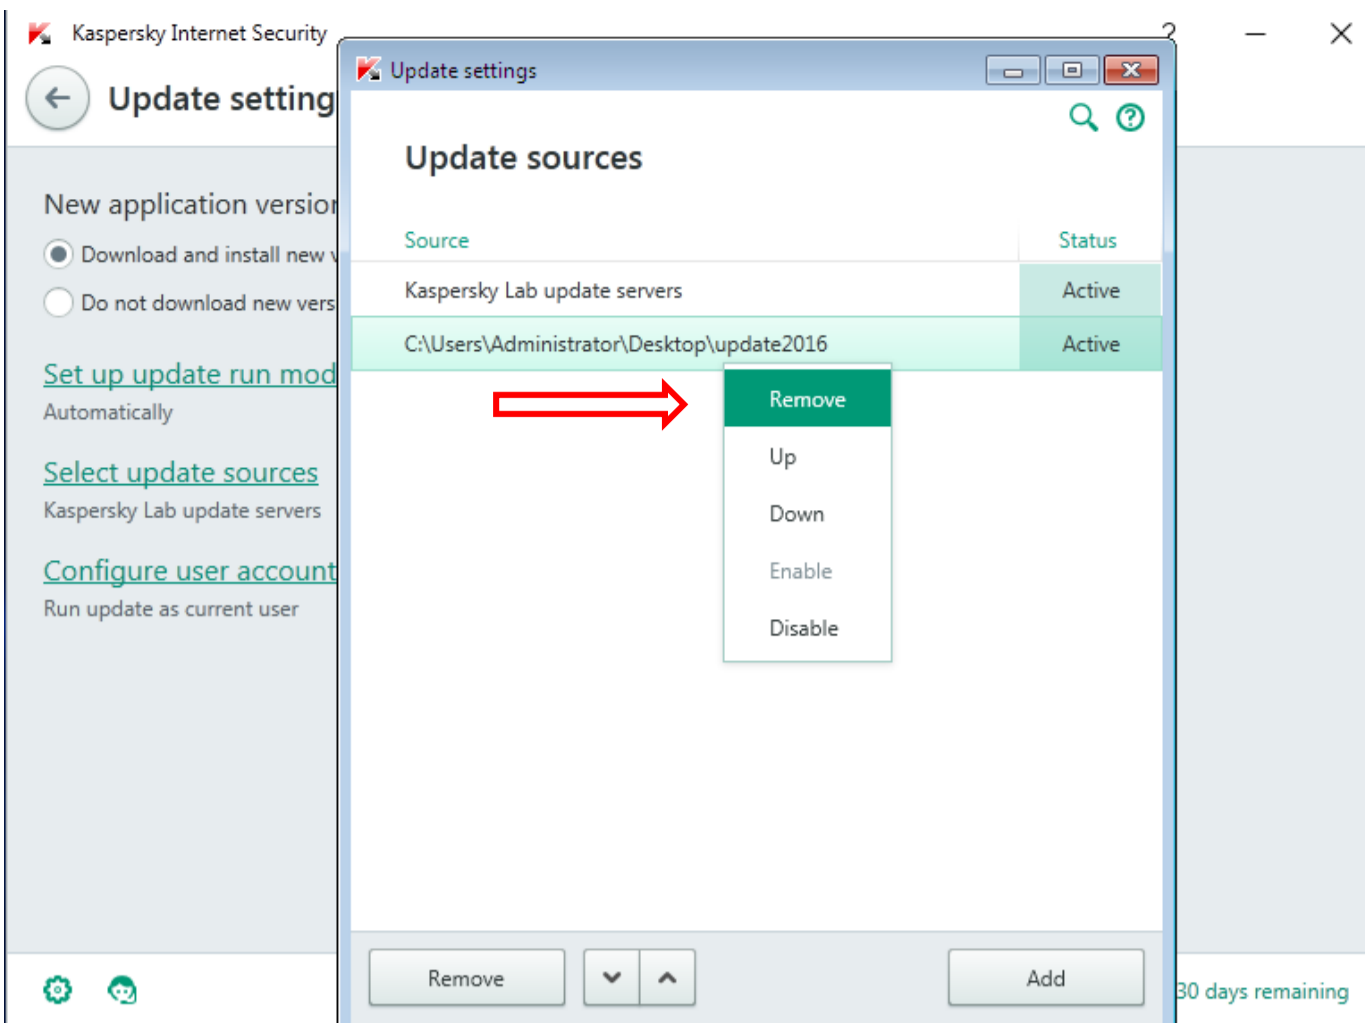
Kaspersky Internet Security

?

Update setting

New application versio

Download and install new v

Do not download new vers

Set up update run mod

Automatically

Select update sources

Kaspersky Lab update servers

Configure user account

Run update as current user

Update settings

Update sources

| Source | Status |
|---|---|
| Kaspersky Lab update servers | Active |
| C:\Users\Administrator\Desktop\update2016 | Active |

Remove

Up

Down

Enable

Disable

Remove

Add

30 days remaining